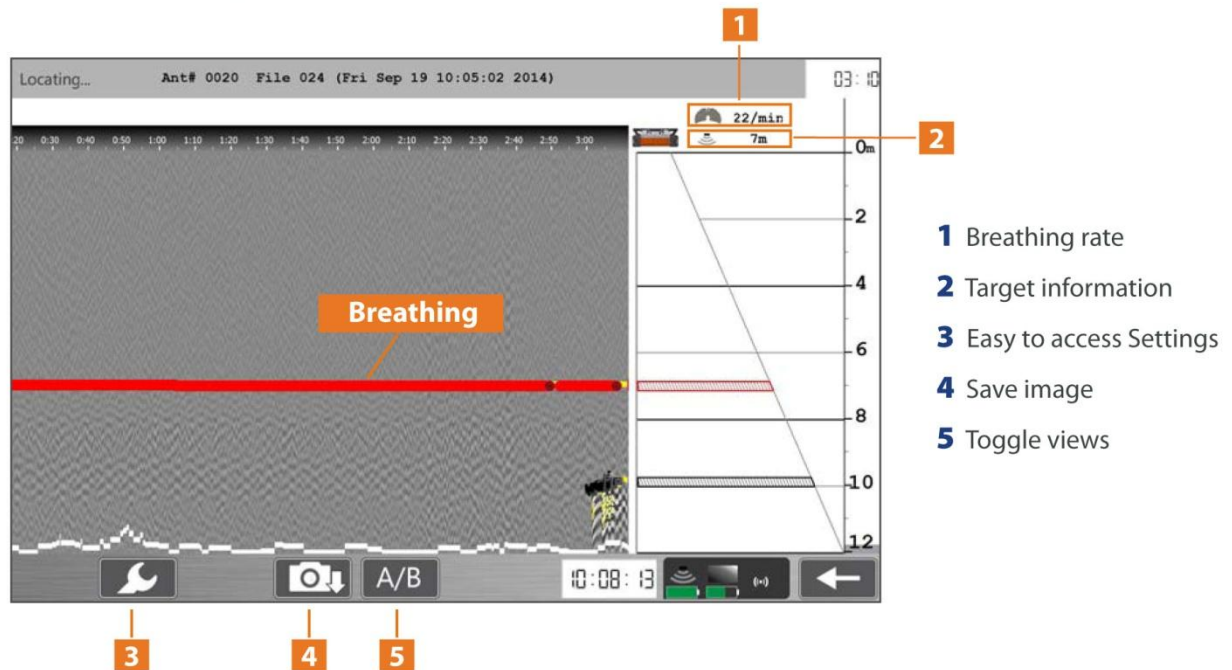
Locating... Ant# 0020 File 024 (Fri Sep 19 10:05:02 2014) 03:10

1

22/min

7m

2

20 0:30 0:40 0:50 1:00 1:10 1:20 1:30 1:40 1:50 2:00 2:10 2:20 2:30 2:40 2:50 3:00

0m
2
4
6
8
10
12

Breathing

A/B

10:08:13

3 4 5

1 Breathing rate
2 Target information
3 Easy to access Settings
4 Save image
5 Toggle views